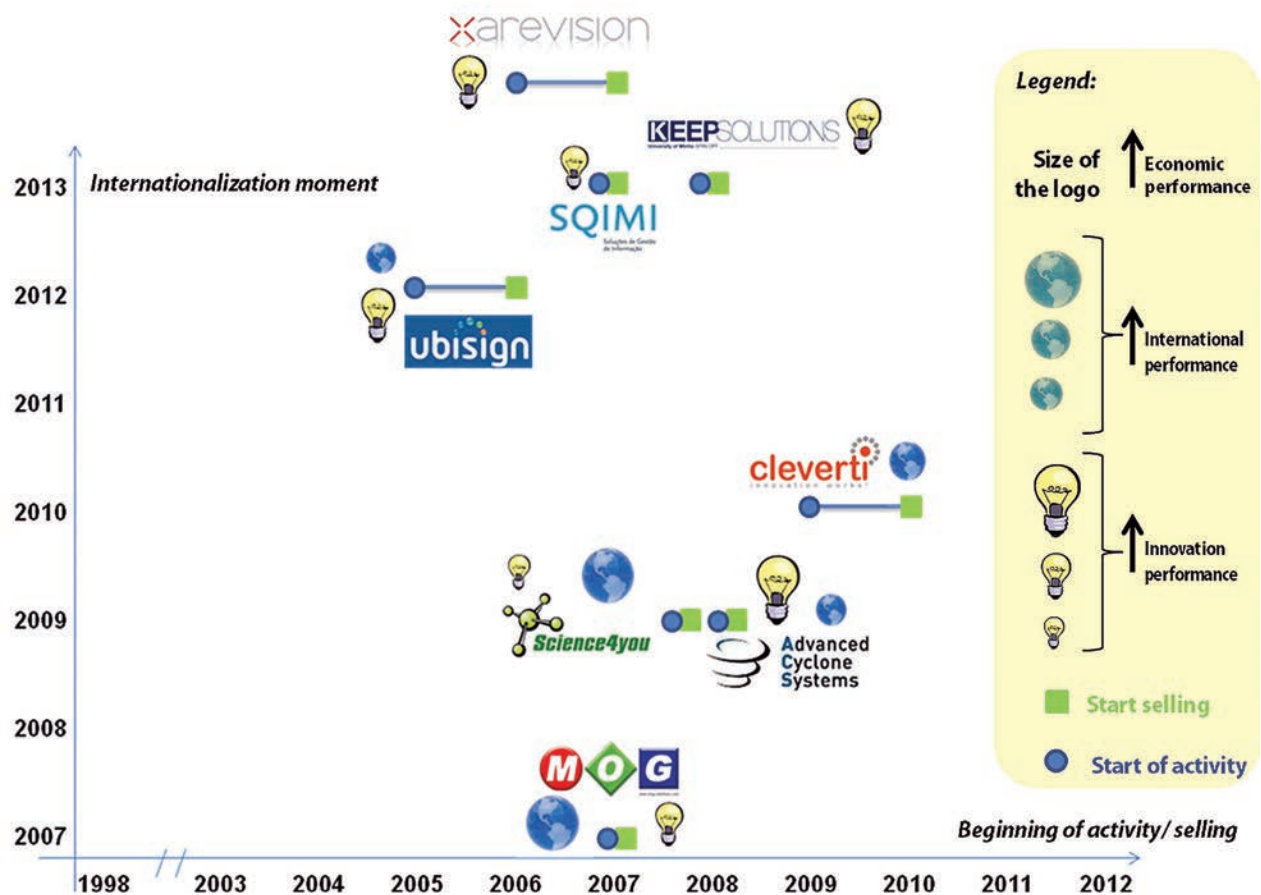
xarevision

KEEPSOLUTIONS
University of Minho SPINOFF

2013 Internationalization moment

SQIMI
Soluções de Gestão de Informação

2012

ubisign

2011

cleverti
innovation worker

2010

2009

Science4you

Advanced Cyclone Systems

2008

MOG

2007

Beginning of activity/ selling

1998 // 2003 2004 2005 2006 2007 2008 2009 2010 2011 2012

Legend:

Size of the logo

Economic performance

International performance

Innovation performance

Start selling

Start of activity